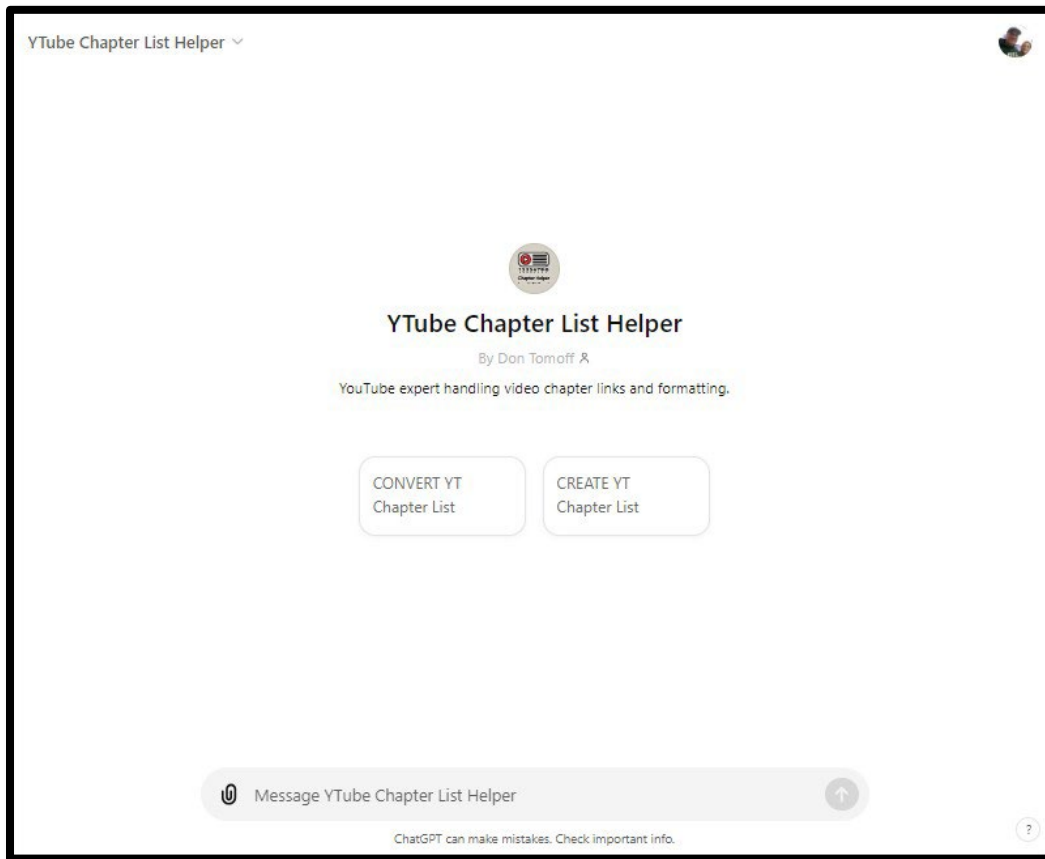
YTube Chapter List Helper

YTube Chapter List Helper

By Don Tomoff

YouTube expert handling video chapter links and formatting.

CONVERT YT Chapter List

CREATE YT Chapter List

Message YTube Chapter List Helper

ChatGPT can make mistakes. Check important info.

?